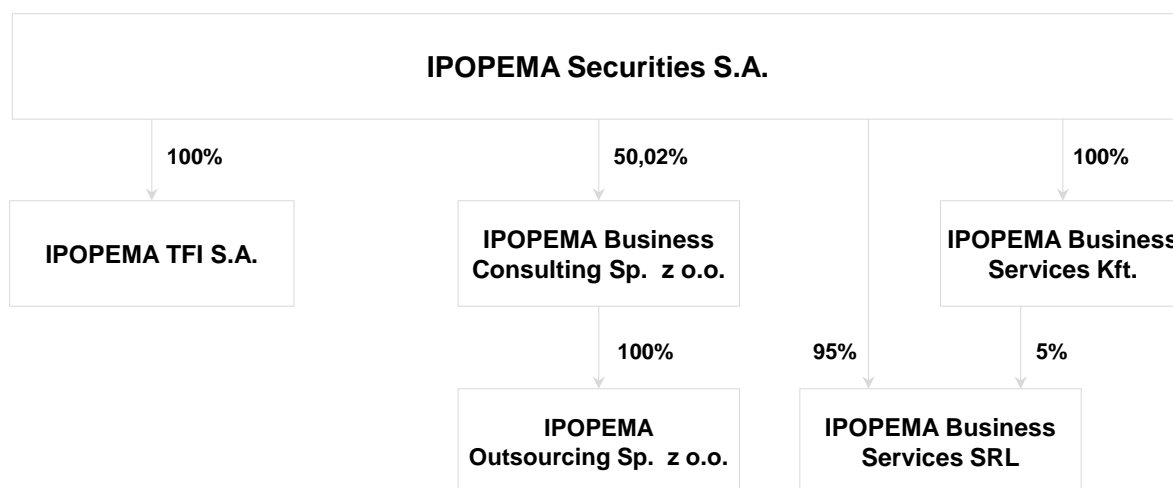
IPOPEMA Securities S.A.

100%

50,02%

100%

IPOPEMA TFI S.A.

IPOPEMA Business Consulting Sp. z o.o.

IPOPEMA Business Services Kft.

100%

95%

5%

IPOPEMA Outsourcing Sp. z o.o.

IPOPEMA Business Services SRL